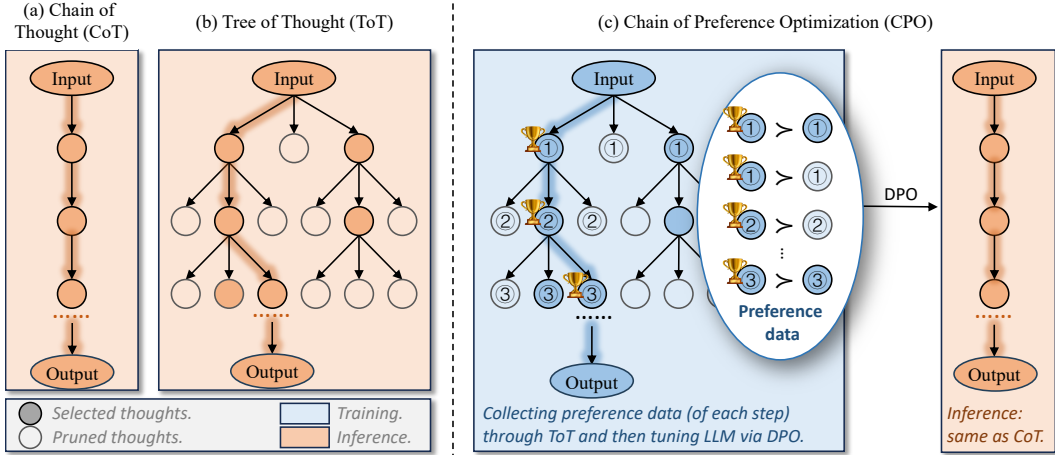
(a) Chain of Thought (CoT)

Input

Output

(b) Tree of Thought (ToT)

Input

Output

(c) Chain of Preference Optimization (CPO)

Input

① ① ①

② ② ②

③ ③ ③

......

Output

① ≻ ①

① ≻ ①

② ≻ ②

⋮

③ ≻ ③

Preference data

DPO

Input

Output

Selected thoughts.

Pruned thoughts.

Training.

Inference.

Collecting preference data (of each step) through ToT and then tuning LLM via DPO.

Inference: same as CoT.